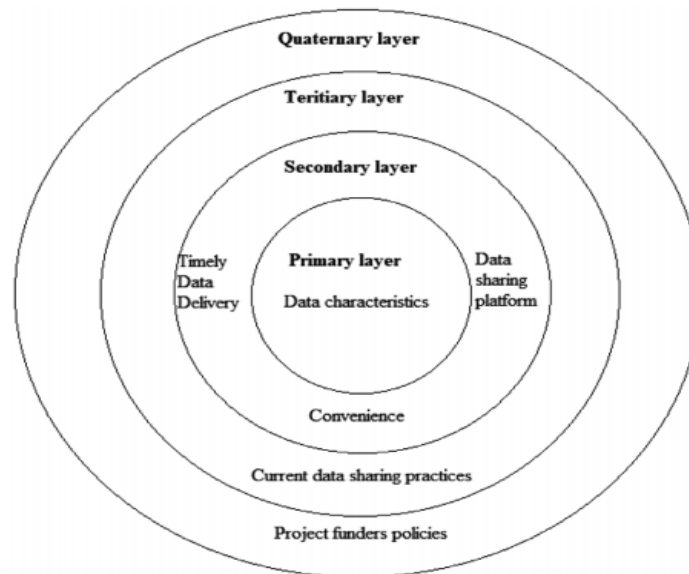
Quaternary layer

Teritiary layer

Secondary layer

Timely Data Delivery

Primary layer

Data characteristics

Data sharing platform

Convenience

Current data sharing practices

Project funders policies